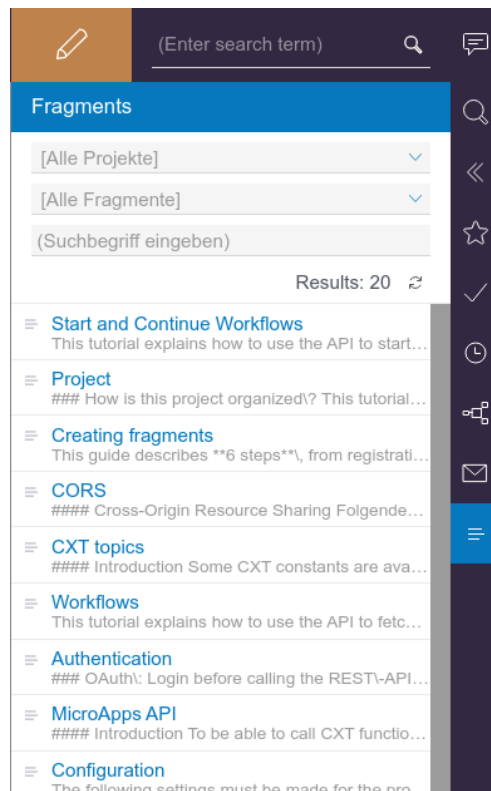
(Enter search term)

Fragments

[Alle Projekte]

[Alle Fragmente]

(Suchbegriff eingeben)

Results: 20

Start and Continue Workflows
This tutorial explains how to use the API to start...

Project
### How is this project organized\? This tutorial...

Creating fragments
This guide describes **6 steps**\, from registrati...

CORS
#### Cross-Origin Resource Sharing Folgende...

CXT topics
#### Introduction Some CXT constants are ava...

Workflows
This tutorial explains how to use the API to fetc...

Authentication
### OAuth\: Login before calling the REST\-API...

MicroApps API
#### Introduction To be able to call CXT functio...

Configuration
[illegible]